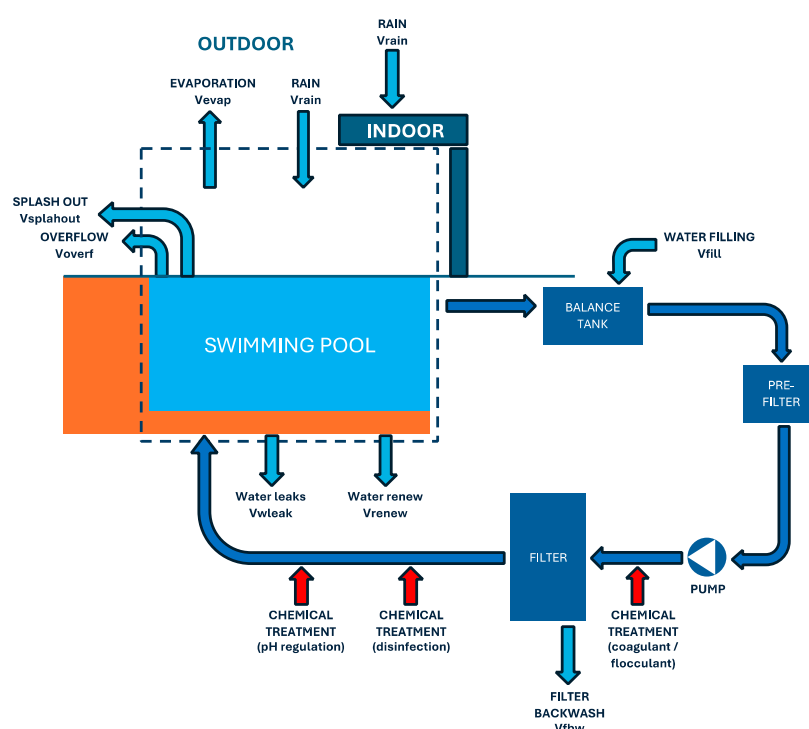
OUTDOOR

RAIN
Vrain

EVAPORATION
Vevap

RAIN
Vrain

INDOOR

SPLASH OUT
Vsplahout

OVERFLOW
Voverf

WATER FILLING
Vfill

SWIMMING POOL

BALANCE TANK

PRE-FILTER

Water leaks
Vwleak

Water renew
Vrenew

FILTER

PUMP

CHEMICAL TREATMENT
(pH regulation)

CHEMICAL TREATMENT
(disinfection)

CHEMICAL TREATMENT
(coagulant / flocculant)

FILTER BACKWASH
Vfbw